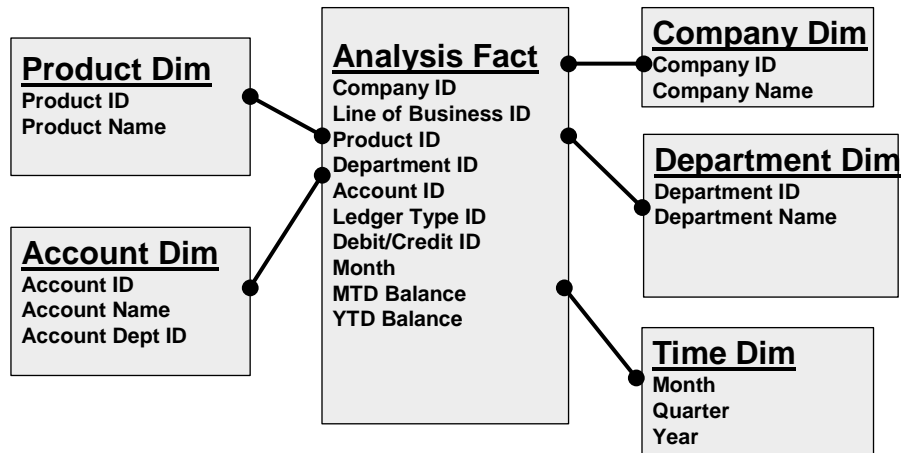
Product Dim
Product ID
Product Name

Account Dim
Account ID
Account Name
Account Dept ID

Analysis Fact
Company ID
Line of Business ID
Product ID
Department ID
Account ID
Ledger Type ID
Debit/Credit ID
Month
MTD Balance
YTD Balance

Company Dim
Company ID
Company Name

Department Dim
Department ID
Department Name

Time Dim
Month
Quarter
Year